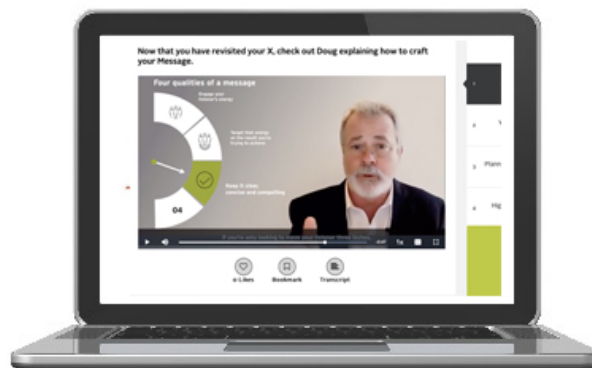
Now that you have revisited your X, check out Doug explaining how to craft your Message.

Four qualities of a message

Engage your listener's energy

Target that energy on the result you're trying to achieve

Keep it clear, concise and compelling

04

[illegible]

0 Likes

Bookmark

Transcript

Plann

Hig